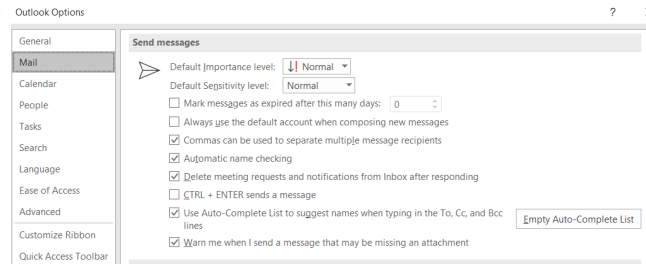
Outlook Options

?

General
Mail
Calendar
People
Tasks
Search
Language
Ease of Access
Advanced
Customize Ribbon
Quick Access Toolbar

Send messages

Default Importance level: ↓! Normal
Default Sensitivity level: Normal

Mark messages as expired after this many days: 0
Always use the default account when composing new messages
Commas can be used to separate multiple message recipients
Automatic name checking
Delete meeting requests and notifications from Inbox after responding
CTRL + ENTER sends a message
Use Auto-Complete List to suggest names when typing in the To, Cc, and Bcc lines
Empty Auto-Complete List
Warn me when I send a message that may be missing an attachment